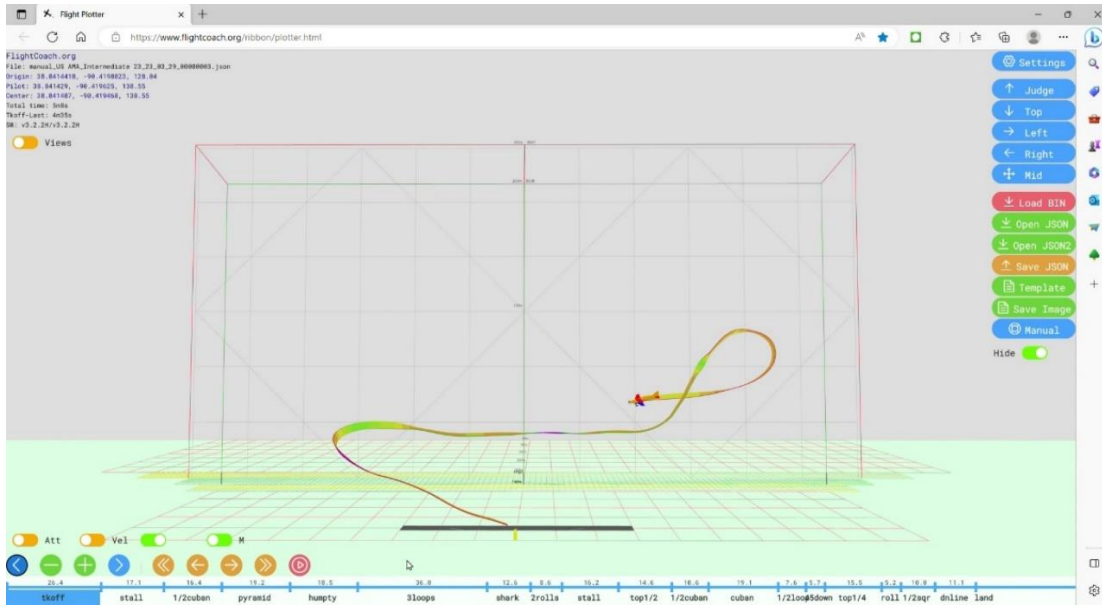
Flight Plotter

https://www.flightcoach.org/ribbon/plotter.html

FlightCoach.org
File: manual_US AMA_Intermediate 23_23_03_29_00000003.json
Origin: 38.8414418, -90.4198823, 128.84
Pilot: 38.841429, -90.419625, 138.55
Center: 38.841487, -90.419468, 138.55
Total time: 5m8s
Tkoff-Last: 4m35s
SW: v3.2.2M/v3.2.2M

Views

Settings
Judge
Top
Left
Right
Mid
Load BIN
Open JSON
Open JSON2
Save JSON
Template
Save Image
Manual
Hide

Att
Vel
M

| 26.4 | 17.1 | 16.4 | 19.2 | 18.5 | 36.0 | 12.6 | 8.6 | 16.2 | 14.6 | 10.6 | 19.1 | 7.6 | 5.7 | 15.5 | 5.2 | 10.0 | 11.1 |
|---|---|---|---|---|---|---|---|---|---|---|---|---|---|---|---|---|---|
| tkoff | stall | 1/2cuban | pyramid | humpty | 3loops | shark | 2rolls | stall | top1/2 | 1/2cuban | cuban | 1/2loop | 45down | top1/4 | roll | 1/2sqr | dnline | land |